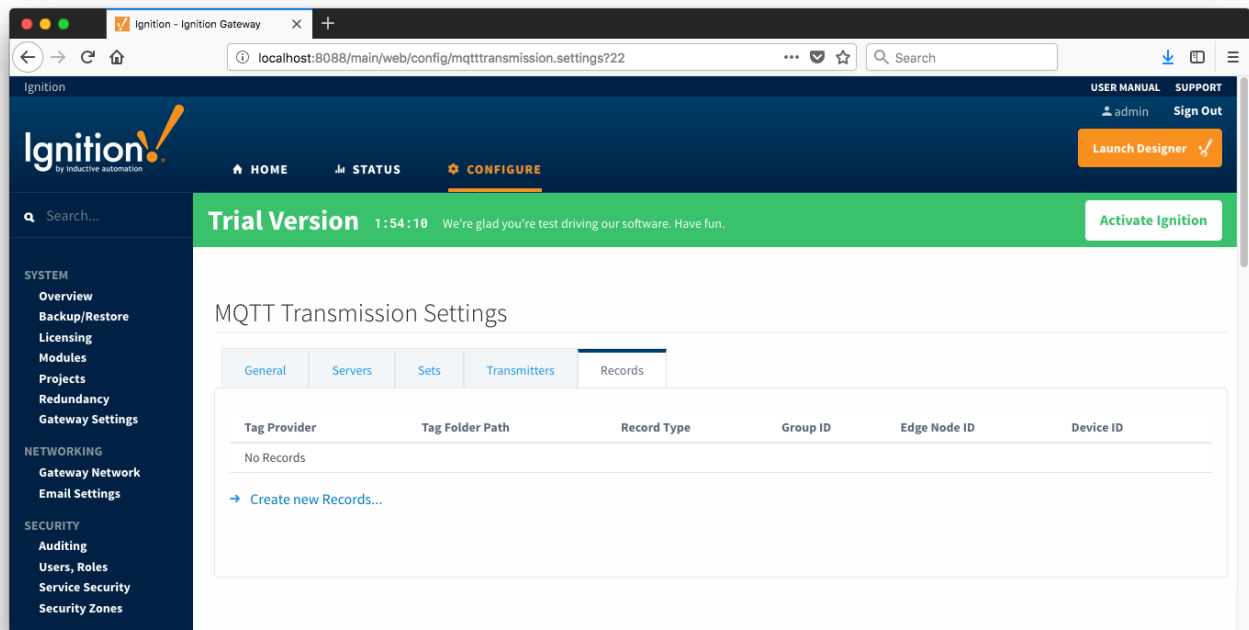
Ignition - Ignition Gateway

localhost:8088/main/web/config/mqtttransmission.settings?22

Search

Ignition

USER MANUAL SUPPORT

admin Sign Out

Ignition by inductive automation

HOME STATUS CONFIGURE

Launch Designer

Search...

Trial Version 1:54:10 We're glad you're test driving our software. Have fun.

Activate Ignition

SYSTEM
Overview
Backup/Restore
Licensing
Modules
Projects
Redundancy
Gateway Settings

NETWORKING
Gateway Network
Email Settings

SECURITY
Auditing
Users, Roles
Service Security
Security Zones

MQTT Transmission Settings

General Servers Sets Transmitters Records

| Tag Provider | Tag Folder Path | Record Type | Group ID | Edge Node ID | Device ID |
|---|---|---|---|---|---|
| No Records | | | | | |

→ Create new Records...